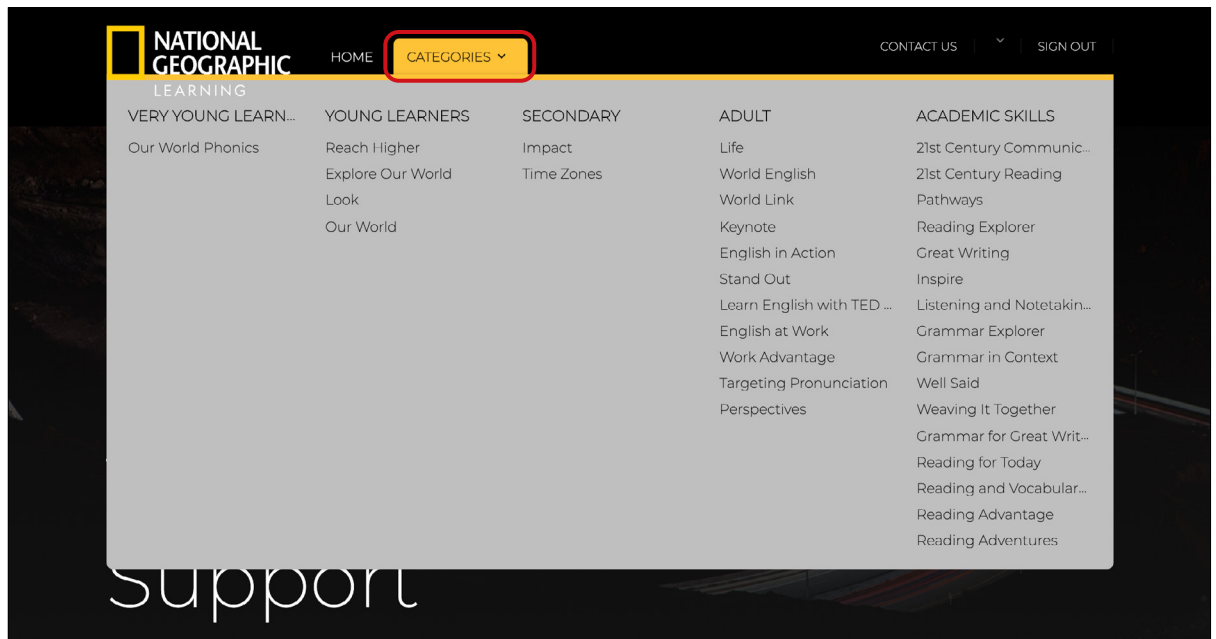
NATIONAL GEOGRAPHIC LEARNING

HOME CATEGORIES

CONTACT US SIGN OUT

VERY YOUNG LEARN...
Our World Phonics

YOUNG LEARNERS
Reach Higher
Explore Our World
Look
Our World

SECONDARY
Impact
Time Zones

ADULT
Life
World English
World Link
Keynote
English in Action
Stand Out
Learn English with TED ...
English at Work
Work Advantage
Targeting Pronunciation
Perspectives

ACADEMIC SKILLS
21st Century Communic...
21st Century Reading
Pathways
Reading Explorer
Great Writing
Inspire
Listening and Notetakin...
Grammar Explorer
Grammar in Context
Well Said
Weaving It Together
Grammar for Great Writ...
Reading for Today
Reading and Vocabular...
Reading Advantage
Reading Adventures

Support